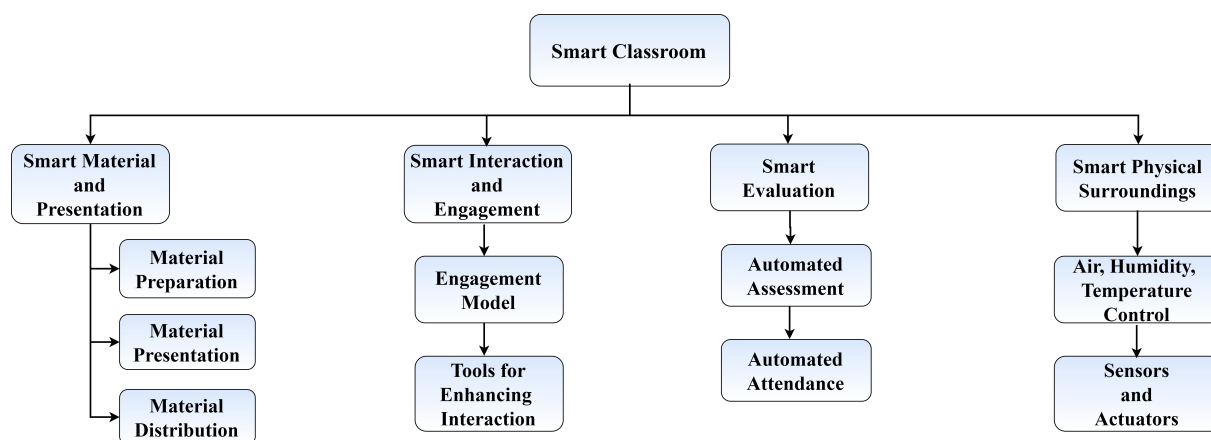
Smart Classroom

Smart Material and Presentation

Material Preparation

Material Presentation

Material Distribution

Smart Interaction and Engagement

Engagement Model

Tools for Enhancing Interaction

Smart Evaluation

Automated Assessment

Automated Attendance

Smart Physical Surroundings

Air, Humidity, Temperature Control

Sensors and Actuators